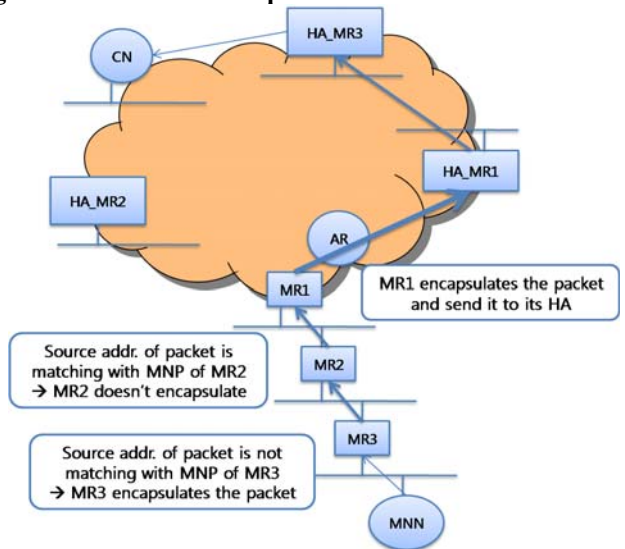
CN

HA_MR3

HA_MR1

HA_MR2

AR

MR1

MR1 encapsulates the packet and send it to its HA

Source addr. of packet is matching with MNP of MR2 → MR2 doesn't encapsulate

MR2

MR3

Source addr. of packet is not matching with MNP of MR3 → MR3 encapsulates the packet

MNN